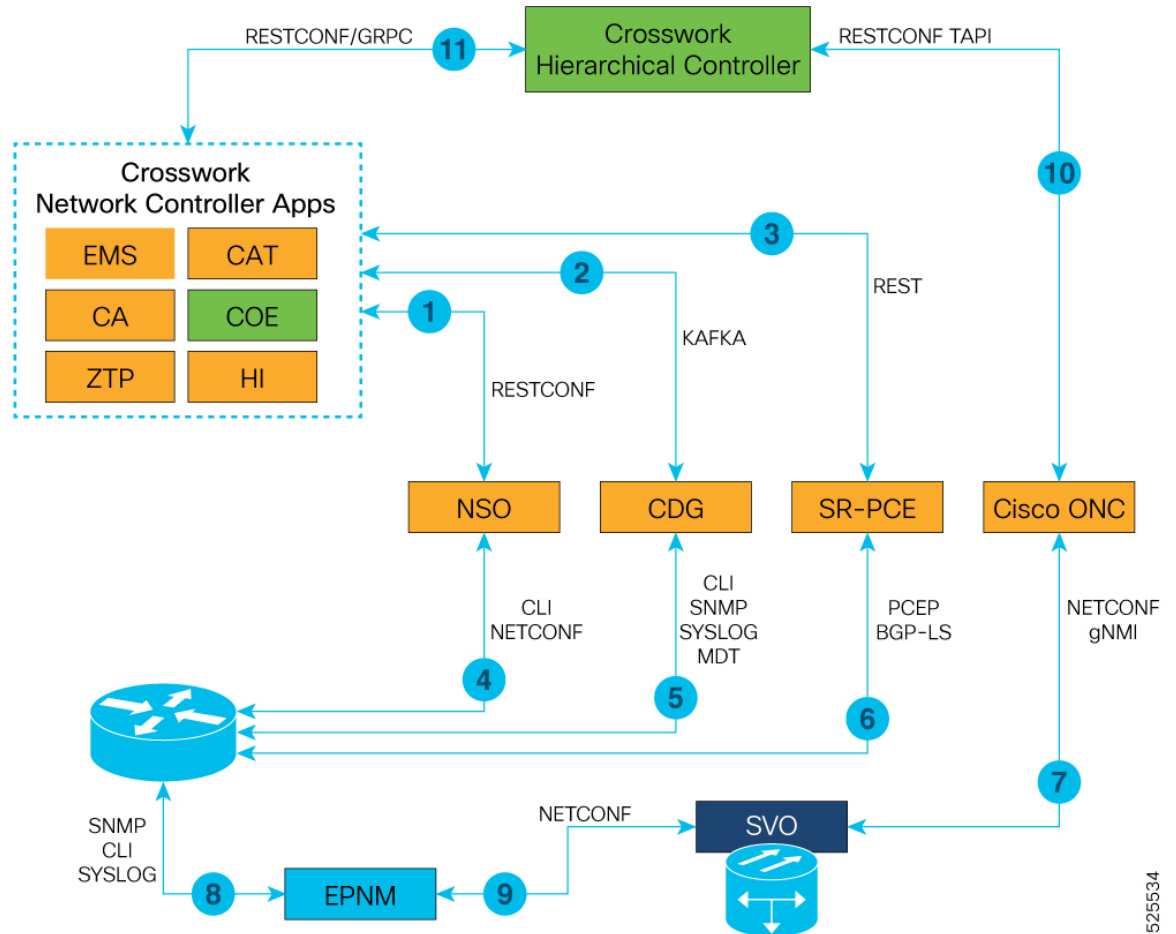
RESTCONF/GRPC
11
Crosswork Hierarchical Controller
RESTCONF TAPI

Crosswork Network Controller Apps
EMS
CAT
CA
COE
ZTP
HI

10
3
2
1
REST
KAFKA
RESTCONF

NSO
CDG
SR-PCE
Cisco ONC

CLI NETCONF
CLI SNMP SYSLOG MDT
PCEP BGP-LS
NETCONF gNMI

4
5
6
7

NETCONF
SVO
SNMP CLI SYSLOG
8
EPNM
9
525534